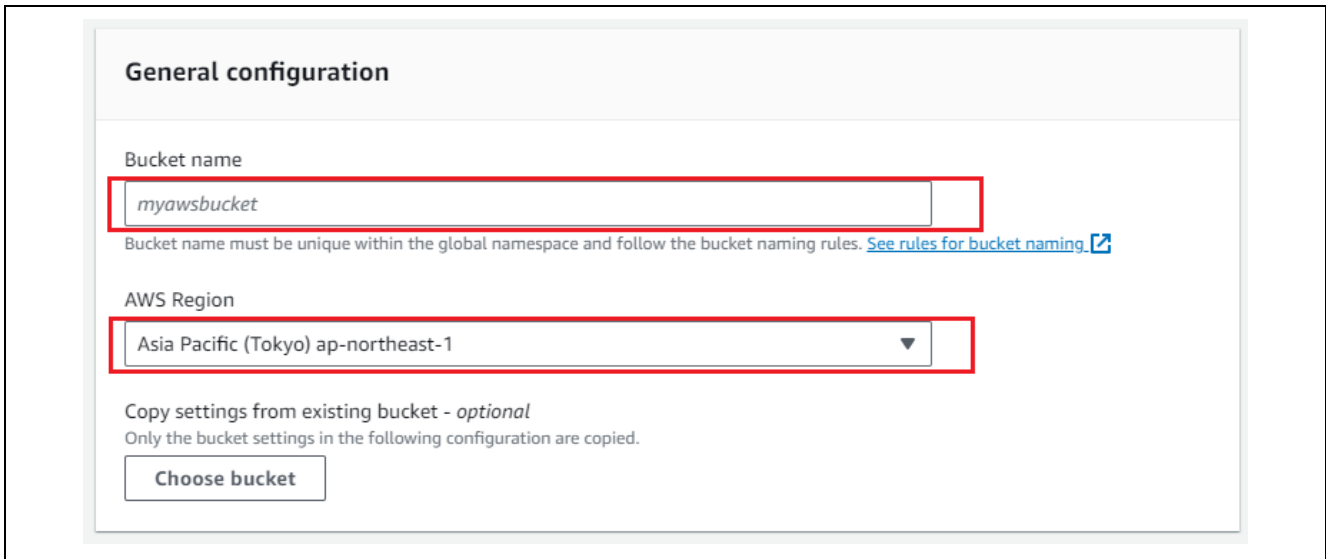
General configuration

Bucket name

myawsbucket

Bucket name must be unique within the global namespace and follow the bucket naming rules. See rules for bucket naming

AWS Region

Asia Pacific (Tokyo) ap-northeast-1

Copy settings from existing bucket - optional

Only the bucket settings in the following configuration are copied.

Choose bucket